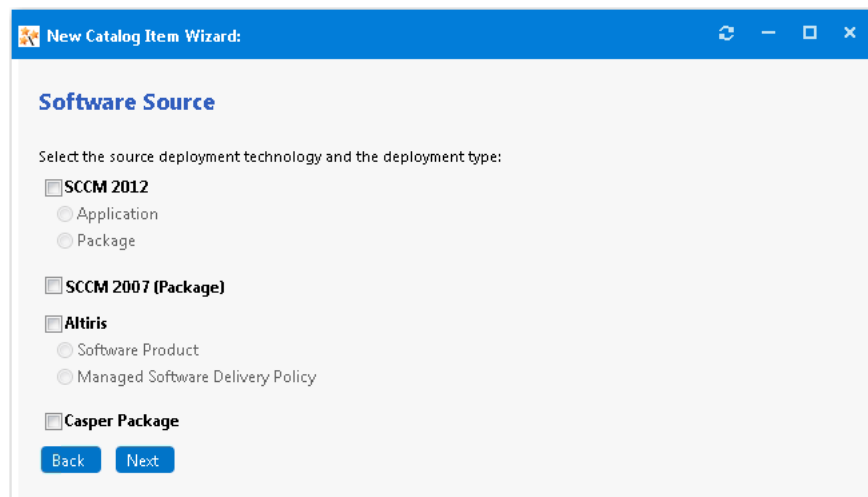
New Catalog Item Wizard:

Software Source

Select the source deployment technology and the deployment type:

SCCM 2012

Application

Package

SCCM 2007 (Package)

Altiris

Software Product

Managed Software Delivery Policy

Casper Package

Back Next